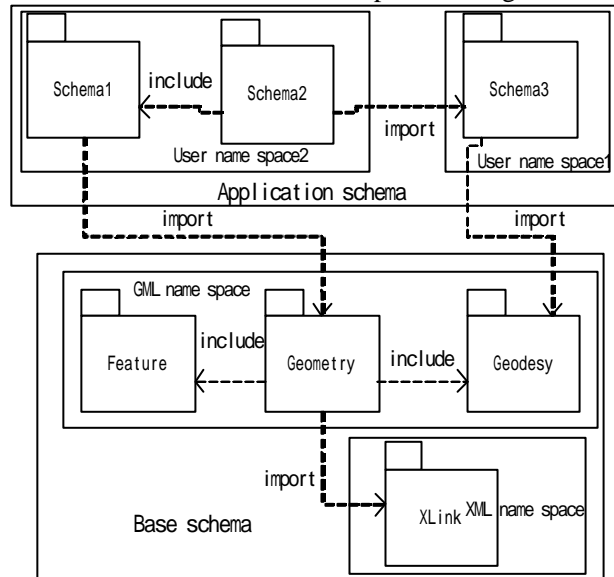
Schema1

include

Schema2

Schema3

import

User name space2

User name space1

Application schema

import

import

GML name space

include

Feature

Geometry

include

Geodesy

import

Base schema

XLink

XML name space